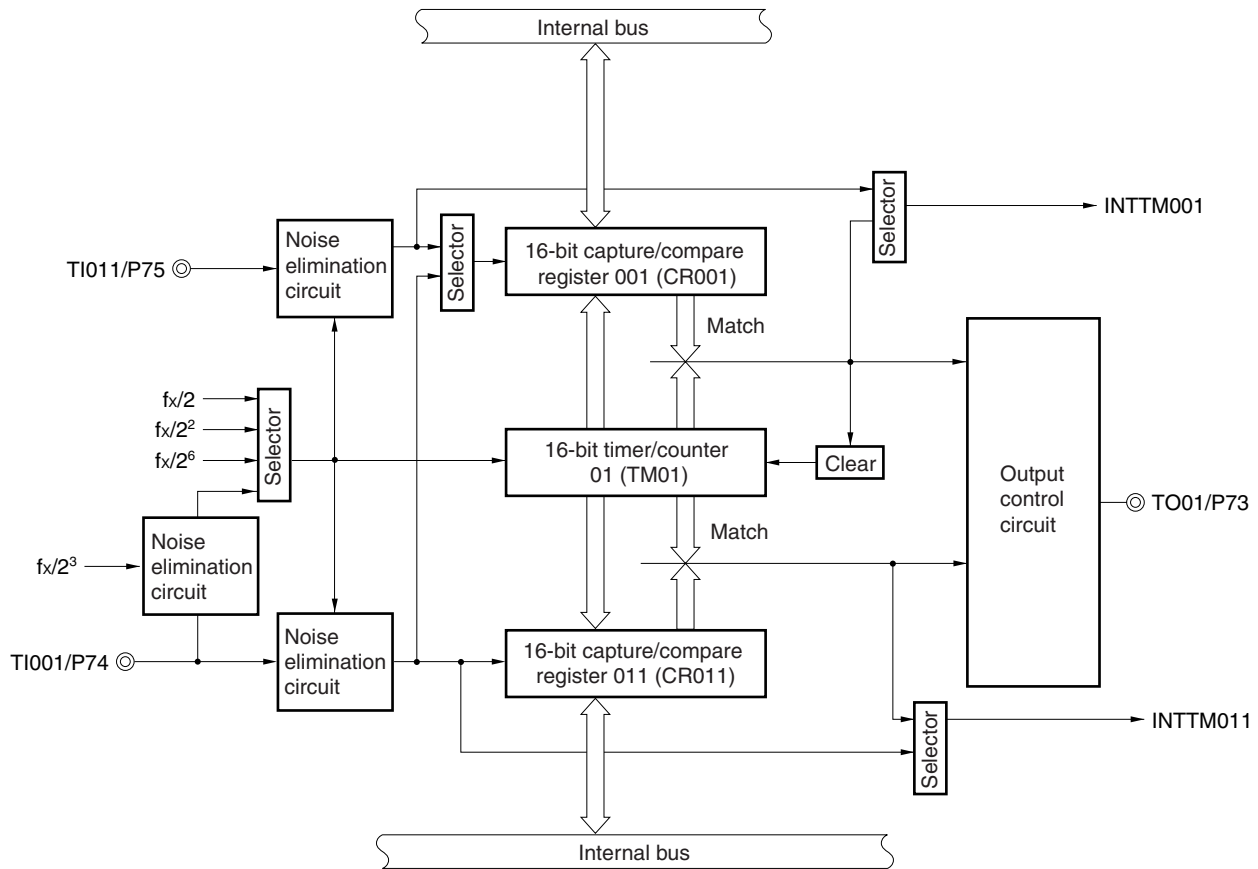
Internal bus

Selector

INTTM001

Noise elimination circuit

TI011/P75

Selector

16-bit capture/compare register 001 (CR001)

Match

$f_X/2$

$f_X/2^2$

$f_X/2^6$

Selector

16-bit timer/counter 01 (TM01)

Clear

Output control circuit

TO01/P73

Noise elimination circuit

$f_X/2^3$

Match

TI001/P74

Noise elimination circuit

16-bit capture/compare register 011 (CR011)

Selector

INTTM011

Internal bus